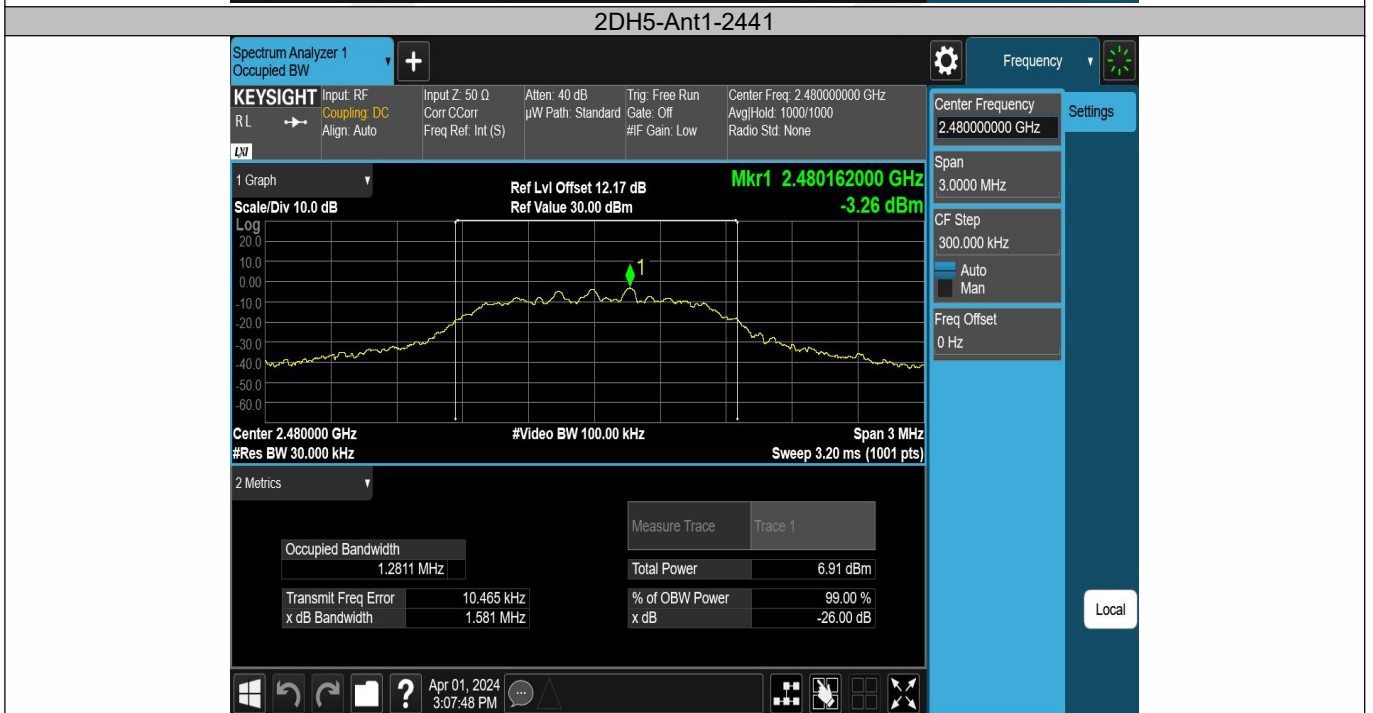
2DH5-Ant1-2441

Spectrum Analyzer 1
Occupied BW

Frequency

KEYSIGHT
RL
LXI

Input: RF
Coupling: DC
Align: Auto

Input Z: 50 Ω
Corr CCorr
Freq Ref: Int (S)

Atten: 40 dB
µW Path: Standard

Trig: Free Run
Gate: Off
#IF Gain: Low

Center Freq: 2.480000000 GHz
Avg|Hold: 1000/1000
Radio Std: None

Center Frequency
2.480000000 GHz

Settings

1 Graph

Ref Lvl Offset 12.17 dB
Ref Value 30.00 dBm

Mkr1 2.480162000 GHz
-3.26 dBm

Scale/Div 10.0 dB
Log
20.0
10.0
0.00
-10.0
-20.0
-30.0
-40.0
-50.0
-60.0

1

Center 2.480000 GHz
#Res BW 30.000 kHz

#Video BW 100.00 kHz

Span 3 MHz
Sweep 3.20 ms (1001 pts)

Span
3.0000 MHz

CF Step
300.000 kHz
Auto
Man

Freq Offset
0 Hz

2 Metrics

| Occupied Bandwidth | |
|---|---|
| 1.2811 MHz | |

| Transmit Freq Error | 10.465 kHz |
|---|---|
| x dB Bandwidth | 1.581 MHz |

| Measure Trace | Trace 1 |
|---|---|
| Total Power | 6.91 dBm |
| % of OBW Power | 99.00 % |
| x dB | -26.00 dB |

Local

Apr 01, 2024
3:07:48 PM